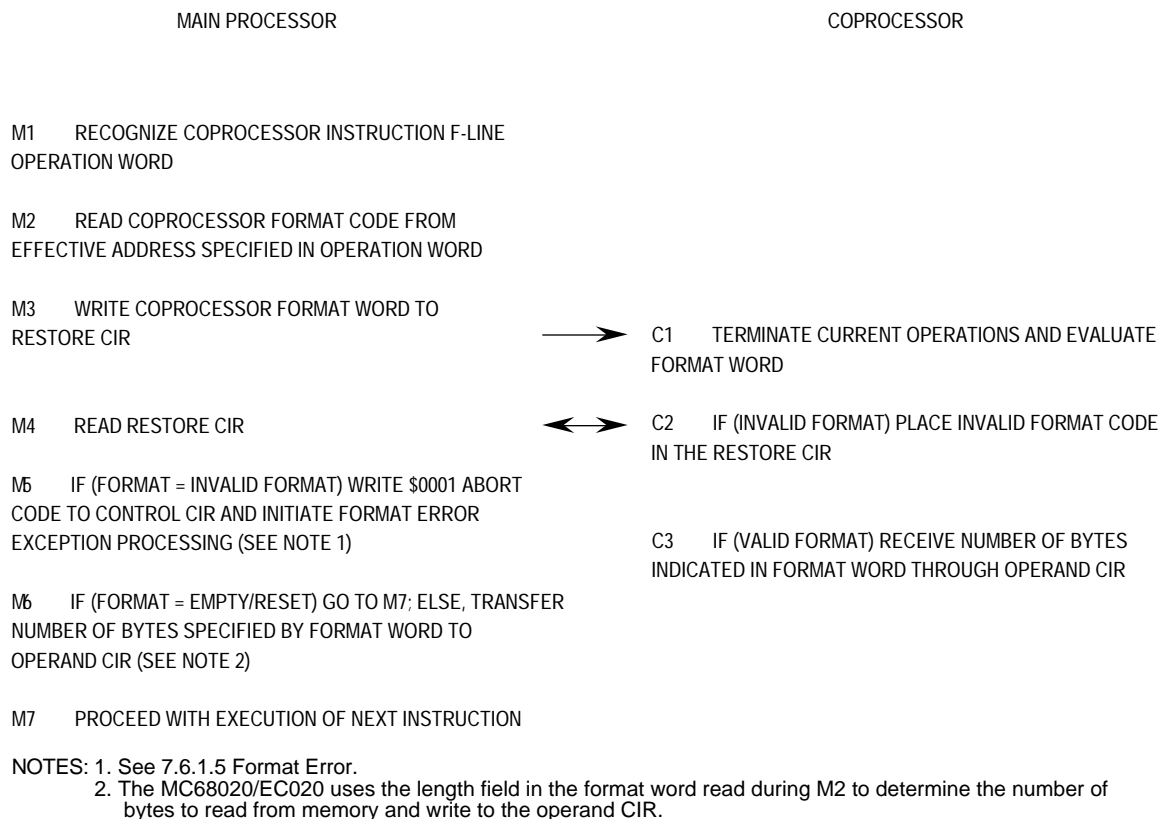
MAIN PROCESSOR

COPROCESSOR

M1 RECOGNIZE COPROCESSOR INSTRUCTION F-LINE OPERATION WORD

M2 READ COPROCESSOR FORMAT CODE FROM EFFECTIVE ADDRESS SPECIFIED IN OPERATION WORD

M3 WRITE COPROCESSOR FORMAT WORD TO RESTORE CIR

C1 TERMINATE CURRENT OPERATIONS AND EVALUATE FORMAT WORD

M4 READ RESTORE CIR

C2 IF (INVALID FORMAT) PLACE INVALID FORMAT CODE IN THE RESTORE CIR

M5 IF (FORMAT = INVALID FORMAT) WRITE $0001 ABORT CODE TO CONTROL CIR AND INITIATE FORMAT ERROR EXCEPTION PROCESSING (SEE NOTE 1)

C3 IF (VALID FORMAT) RECEIVE NUMBER OF BYTES INDICATED IN FORMAT WORD THROUGH OPERAND CIR

M6 IF (FORMAT = EMPTY/RESET) GO TO M7; ELSE, TRANSFER NUMBER OF BYTES SPECIFIED BY FORMAT WORD TO OPERAND CIR (SEE NOTE 2)

M7 PROCEED WITH EXECUTION OF NEXT INSTRUCTION

NOTES: 1. See 7.6.1.5 Format Error.
2. The MC68020/EC020 uses the length field in the format word read during M2 to determine the number of bytes to read from memory and write to the operand CIR.